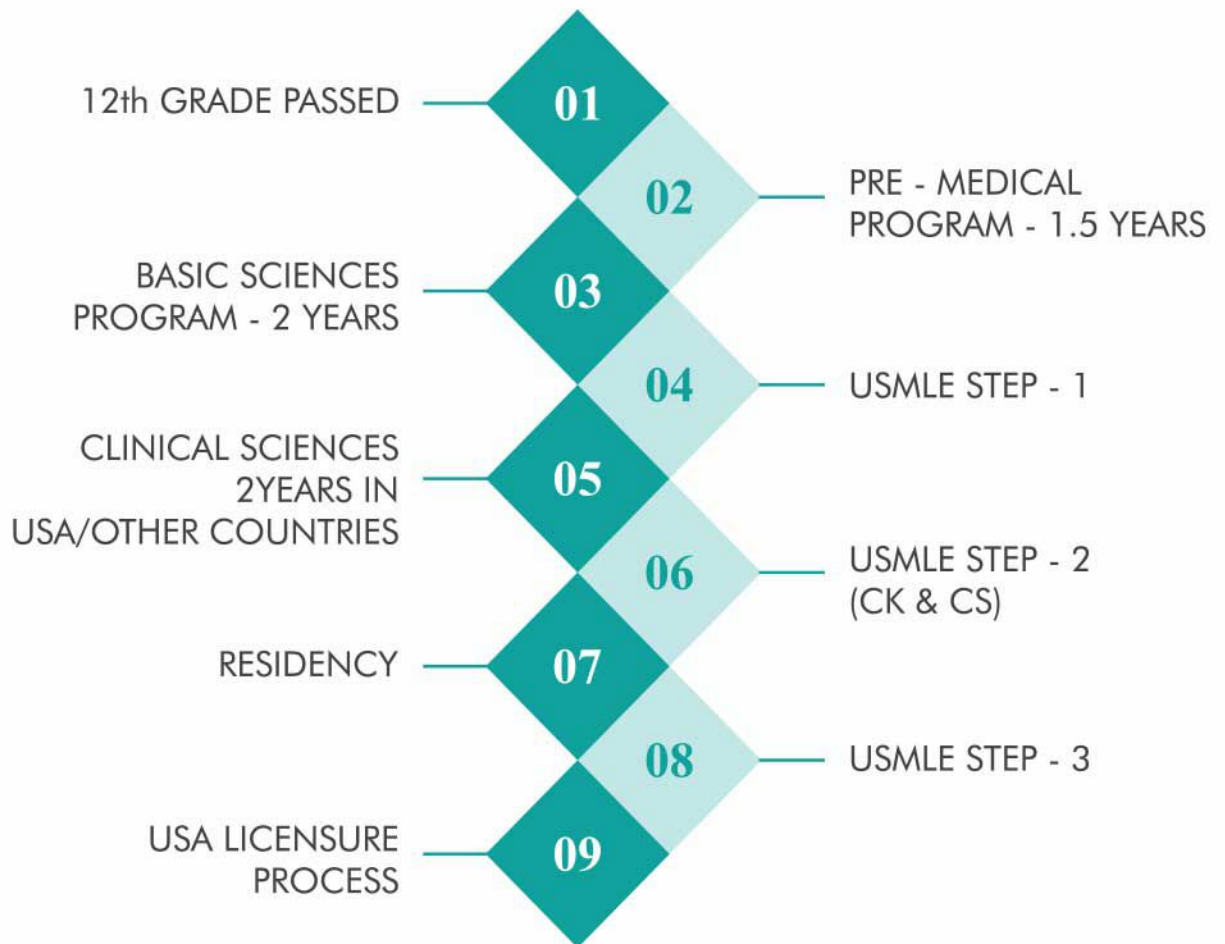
12th GRADE PASSED
01

02
PRE - MEDICAL PROGRAM - 1.5 YEARS

BASIC SCIENCES PROGRAM - 2 YEARS
03

04
USMLE STEP - 1

CLINICAL SCIENCES 2YEARS IN USA/OTHER COUNTRIES
05

06
USMLE STEP - 2 (CK & CS)

RESIDENCY
07

08
USMLE STEP - 3

USA LICENSURE PROCESS
09